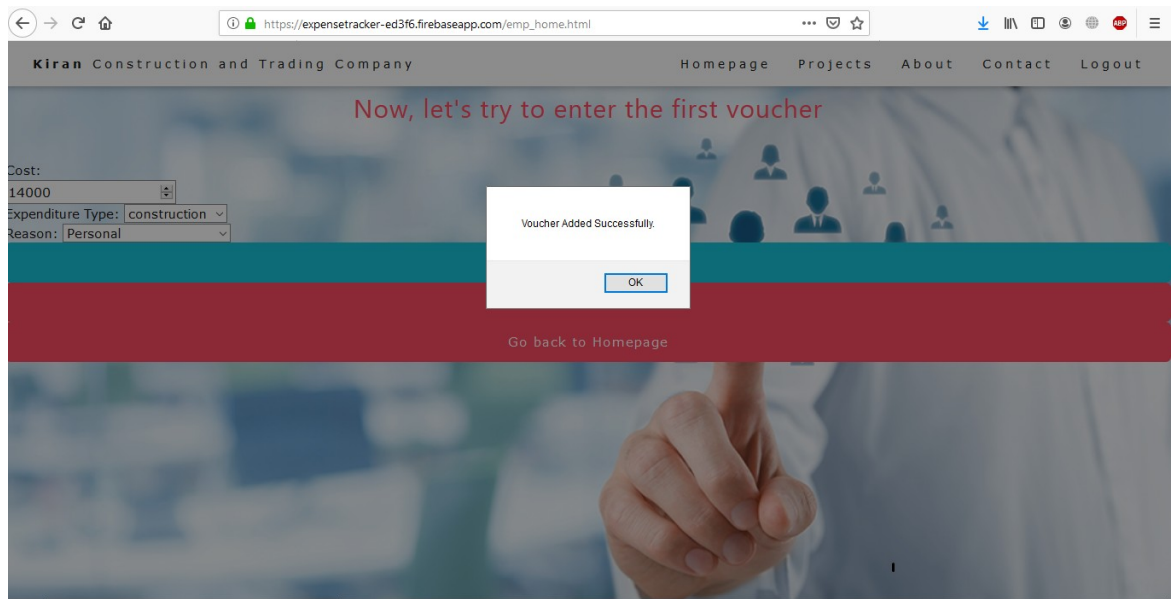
https://expensetracker-ed3f6.firebaseapp.com/emp_home.html

ABP

Kiran Construction and Trading Company

Homepage Projects About Contact Logout

Now, let's try to enter the first voucher

Cost:
14000
Expenditure Type: construction
Reason: Personal

Voucher Added Successfully.

OK

Go back to Homepage